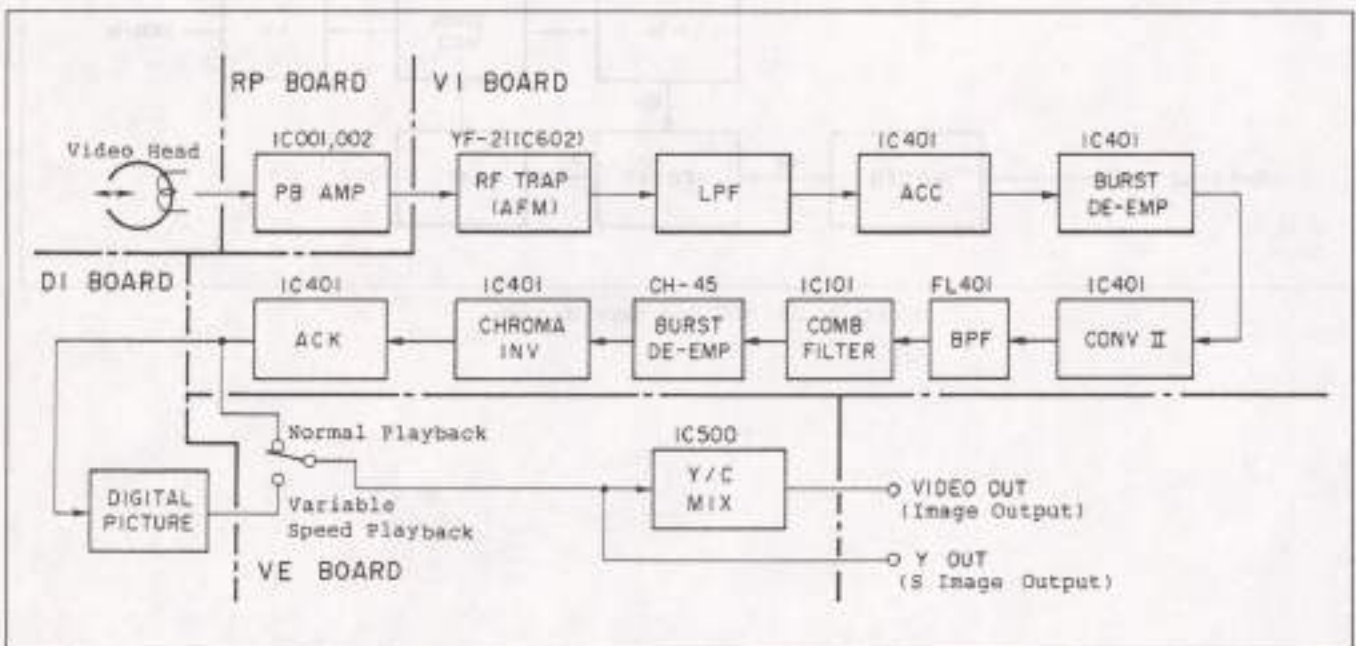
RP BOARD

VI BOARD

Video Head

IC001,002
PB AMP

YF-2(IC602)
RF TRAP
(AFM)

LPF

IC401
ACC

IC401
BURST
DE-EMP

DI BOARD

IC401
ACK

IC401
CHROMA
INV

CH-45
BURST
DE-EMP

IC101
COMB
FILTER

FL401
BPF

IC401
CONV II

Normal Playback

IC500
Y/C
MIX

DIGITAL
PICTURE

Variable
Speed Playback

VIDEO OUT
(Image Output)

Y OUT
(S Image Output)

VE BOARD